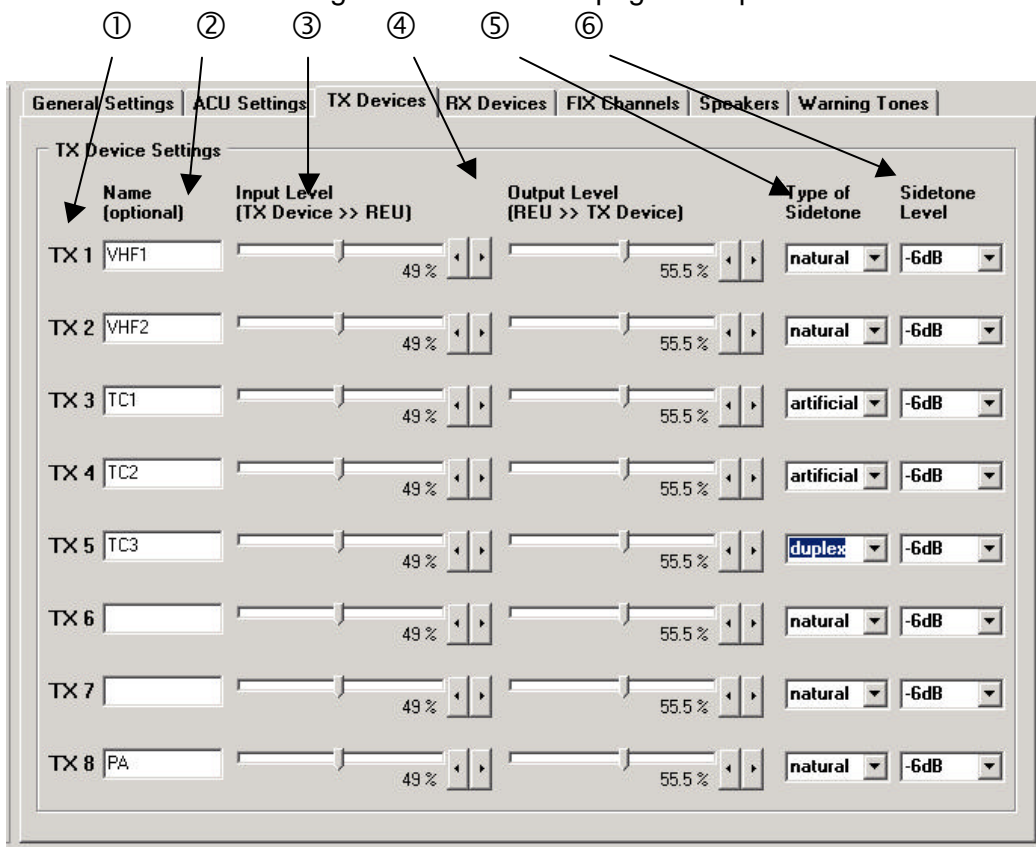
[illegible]

① ② ③ ④ ⑤ ⑥

General Settings | ACU Settings | TX Devices | RX Devices | FIX Channels | Speakers | Warning Tones

TX Device Settings

| | Name (optional) | Input Level (TX Device >> REU) | Output Level (REU >> TX Device) | Type of Sidetone | Sidetone Level |
|---|---|---|---|---|---|
| TX 1 | VHF1 | 49 % | 55.5 % | natural | -6dB |
| TX 2 | VHF2 | 49 % | 55.5 % | natural | -6dB |
| TX 3 | TC1 | 49 % | 55.5 % | artificial | -6dB |
| TX 4 | TC2 | 49 % | 55.5 % | artificial | -6dB |
| TX 5 | TC3 | 49 % | 55.5 % | duplex | -6dB |
| TX 6 | | 49 % | 55.5 % | natural | -6dB |
| TX 7 | | 49 % | 55.5 % | natural | -6dB |
| TX 8 | PA | 49 % | 55.5 % | natural | -6dB |